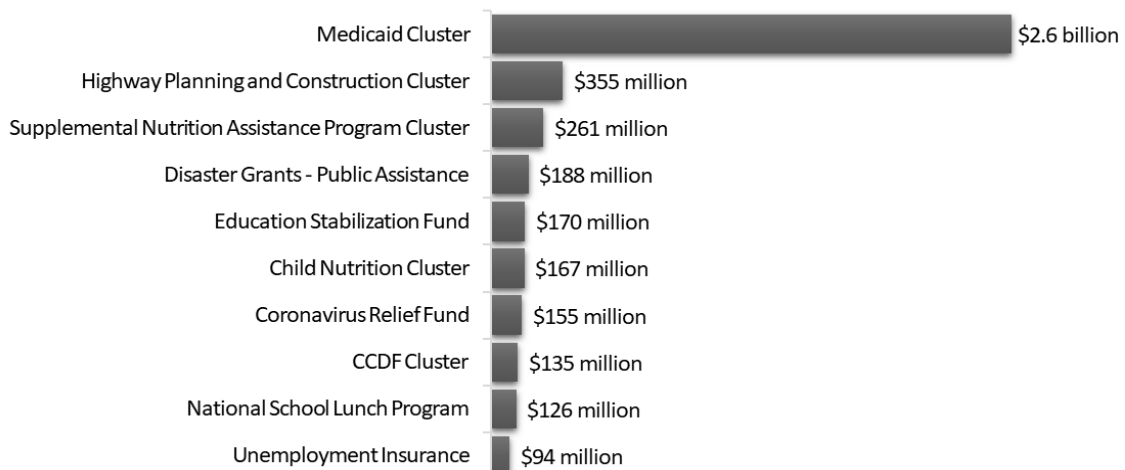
Medicaid Cluster $2.6 billion
Highway Planning and Construction Cluster $355 million
Supplemental Nutrition Assistance Program Cluster $261 million
Disaster Grants - Public Assistance $188 million
Education Stabilization Fund $170 million
Child Nutrition Cluster $167 million
Coronavirus Relief Fund $155 million
CCDF Cluster $135 million
National School Lunch Program $126 million
Unemployment Insurance $94 million